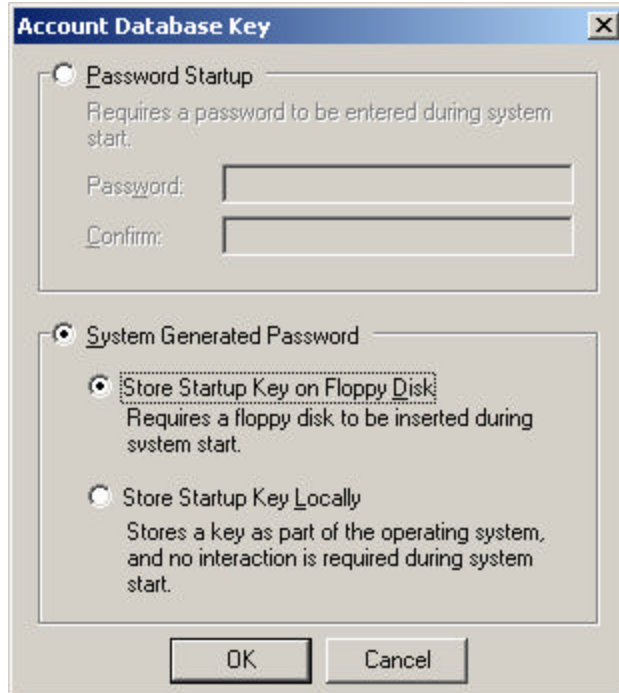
Account Database Key

×

Password Startup

Requires a password to be entered during system start.

Password:

Confirm:

System Generated Password

Store Startup Key on Floppy Disk

Requires a floppy disk to be inserted during system start.

Store Startup Key Locally

Stores a key as part of the operating system, and no interaction is required during system start.

OK

Cancel